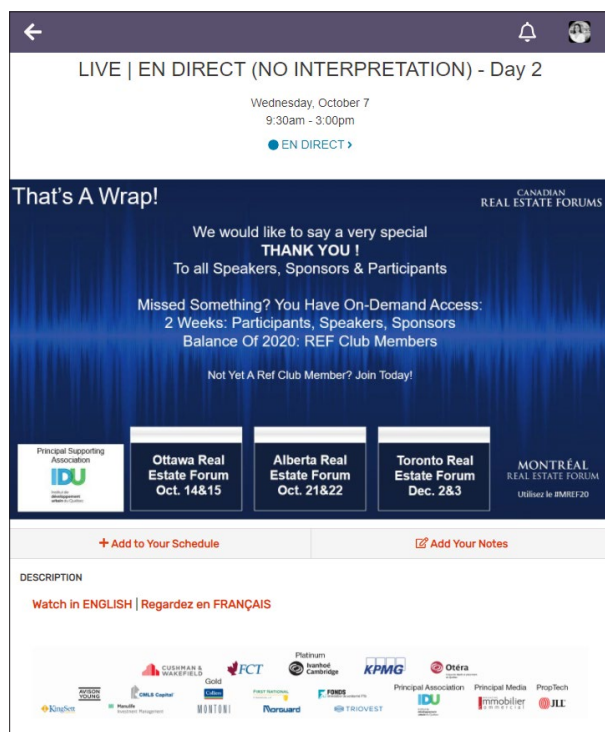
LIVE | EN DIRECT (NO INTERPRETATION) - Day 2

Wednesday, October 7
9:30am - 3:00pm

EN DIRECT ›

That's A Wrap!

CANADIAN REAL ESTATE FORUMS

We would like to say a very special
THANK YOU !
To all Speakers, Sponsors & Participants

Missed Something? You Have On-Demand Access:
2 Weeks: Participants, Speakers, Sponsors
Balance Of 2020: REF Club Members

Not Yet A Ref Club Member? Join Today!

Principal Supporting Association
IDU
Institut de développement urbain du Québec

Ottawa Real Estate Forum Oct. 14&15

Alberta Real Estate Forum Oct. 21&22

Toronto Real Estate Forum Dec. 2&3

MONTRÉAL REAL ESTATE FORUM
Utilisez le #MREF20

+ Add to Your Schedule

Add Your Notes

DESCRIPTION

Watch in ENGLISH | Regardez en FRANÇAIS

Platinum
CUSHMAN & WAKEFIELD
FCT
Ivanhoé Cambridge
KPMG
Otéra

Gold
AVISON YOUNG
CMLS Capital
Colliers
FIRST NATIONAL
FONDS
Principal Association
IDU
Principal Media
immobilier commercial
PropTech
JLL
KingSett
Manulife Investment Management
MONTONI
Morguard
TRIOVEST